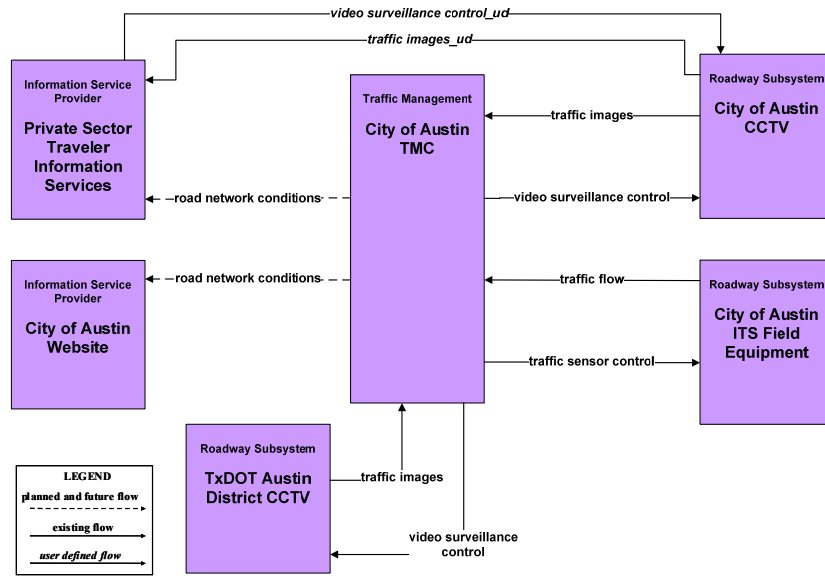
video surveillance control_ud

traffic images_ud

Information Service Provider

Private Sector Traveler Information Services

Traffic Management

City of Austin TMC

Roadway Subsystem

City of Austin CCTV

traffic images

road network conditions

video surveillance control

Information Service Provider

City of Austin Website

road network conditions

traffic flow

Roadway Subsystem

City of Austin ITS Field Equipment

traffic sensor control

Roadway Subsystem

TxDOT Austin District CCTV

traffic images

video surveillance control

LEGEND

planned and future flow

existing flow

user defined flow